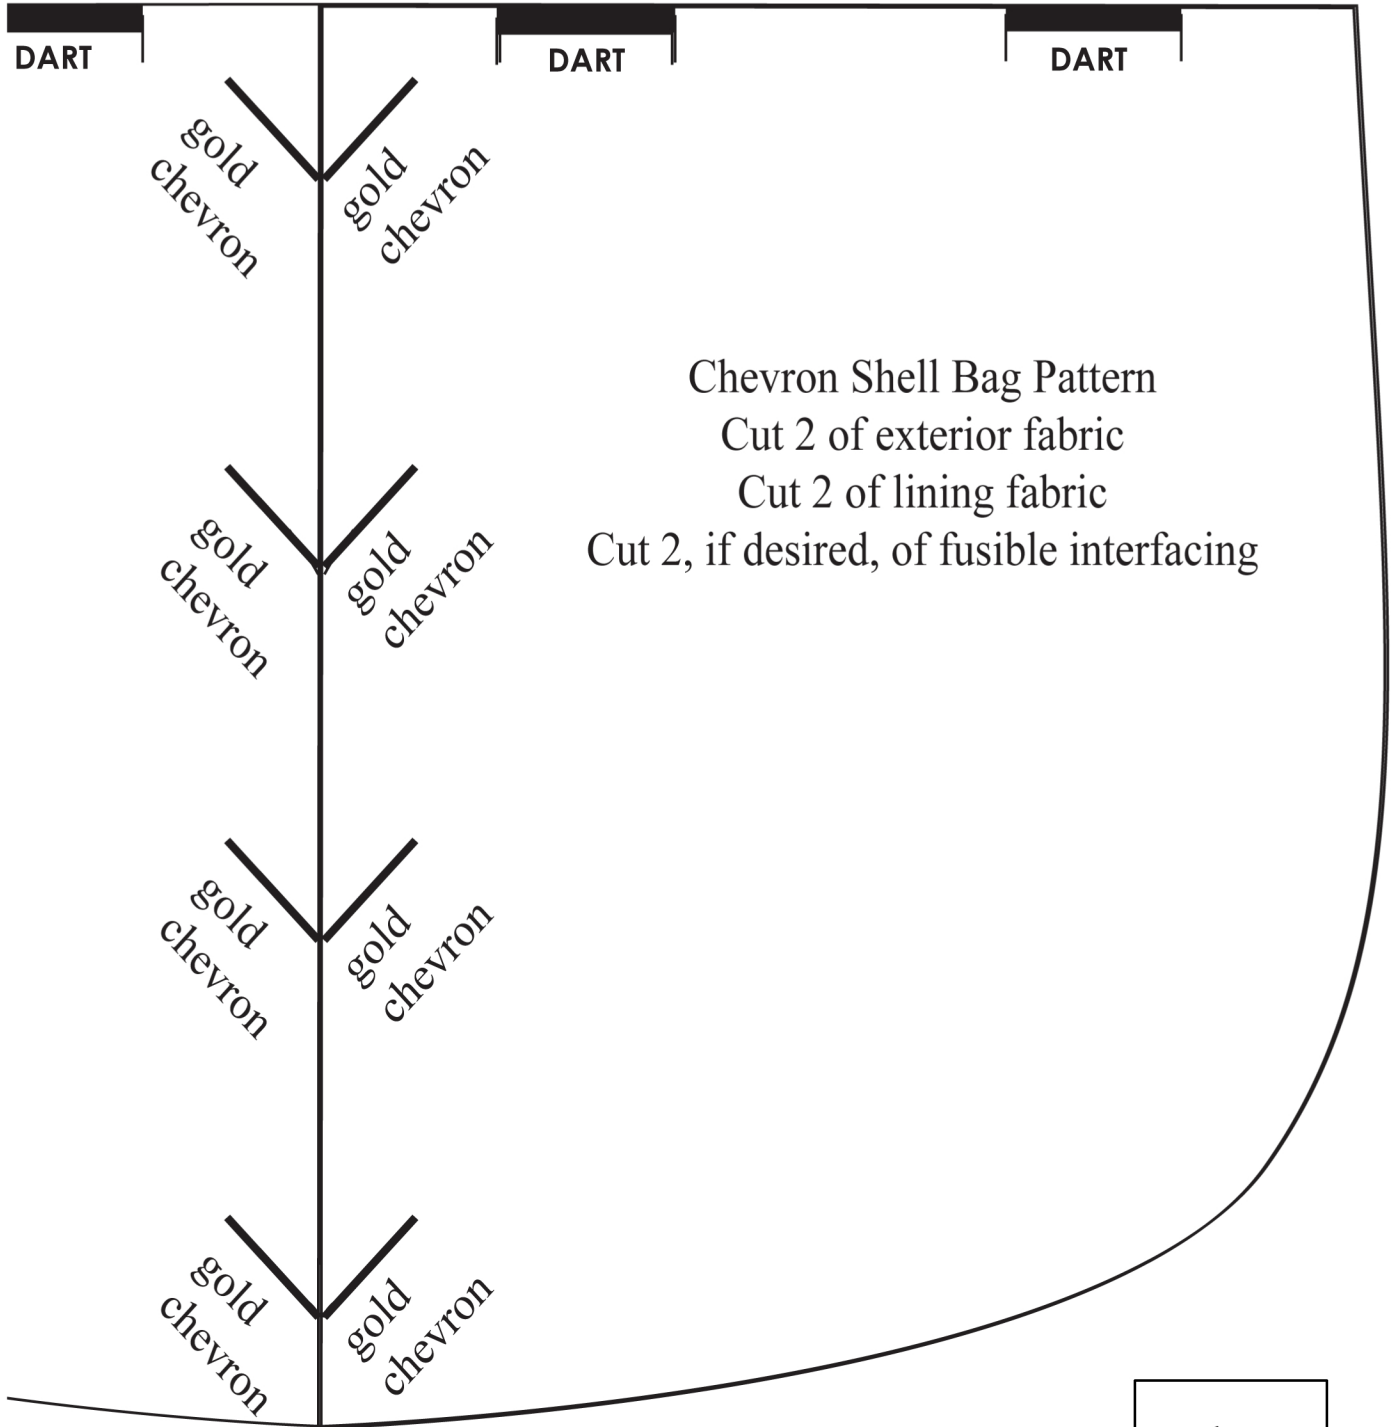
DART

DART

DART

gold chevron

gold chevron

Chevron Shell Bag Pattern
Cut 2 of exterior fabric
Cut 2 of lining fabric
Cut 2, if desired, of fusible interfacing

gold chevron

gold chevron

gold chevron

gold chevron

gold chevron

gold chevron